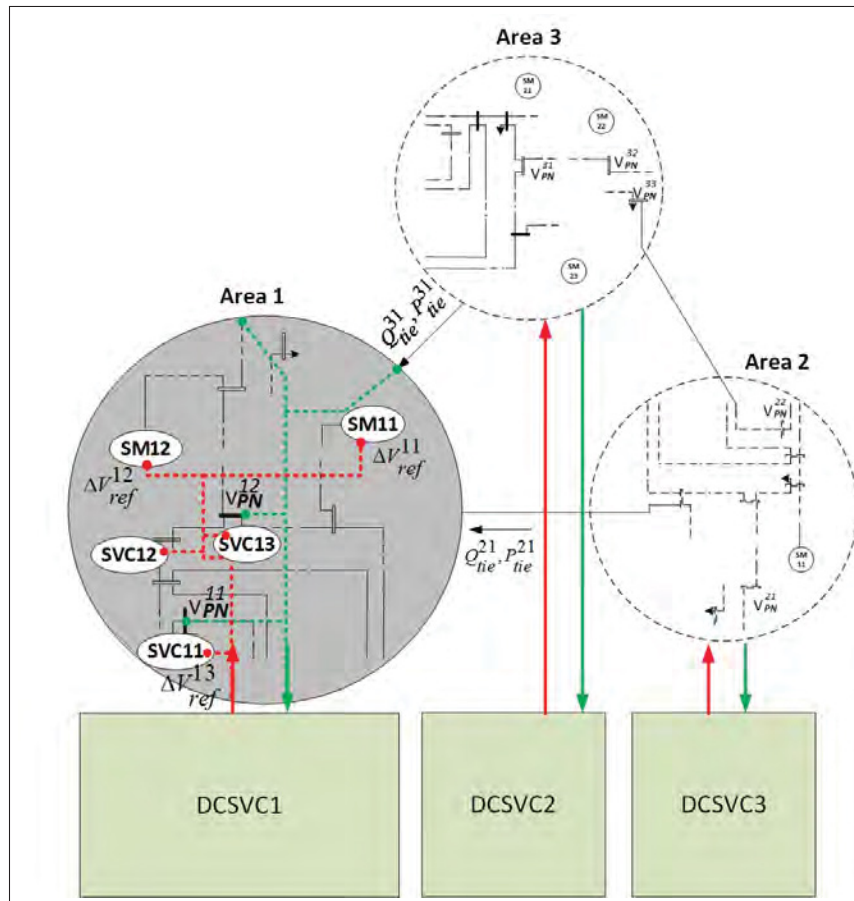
Area 3

SM 21

SM 22

$V_{PN}^{31}$

$V_{PN}^{32}$

$V_{PN}^{33}$

SM 23

Area 1

$Q_{tie}^{31}, P_{tie}^{31}$

SM11

$\Delta V_{ref}^{11}$

SM12

$\Delta V_{ref}^{12}$

$V_{PN}^{12}$

SVC12

SVC13

$V_{PN}^{11}$

SVC11

$\Delta V_{ref}^{13}$

Area 2

$V_{PN}^{22}$

$Q_{tie}^{21}, P_{tie}^{21}$

SM 11

$V_{PN}^{21}$

DCSVC1

DCSVC2

DCSVC3